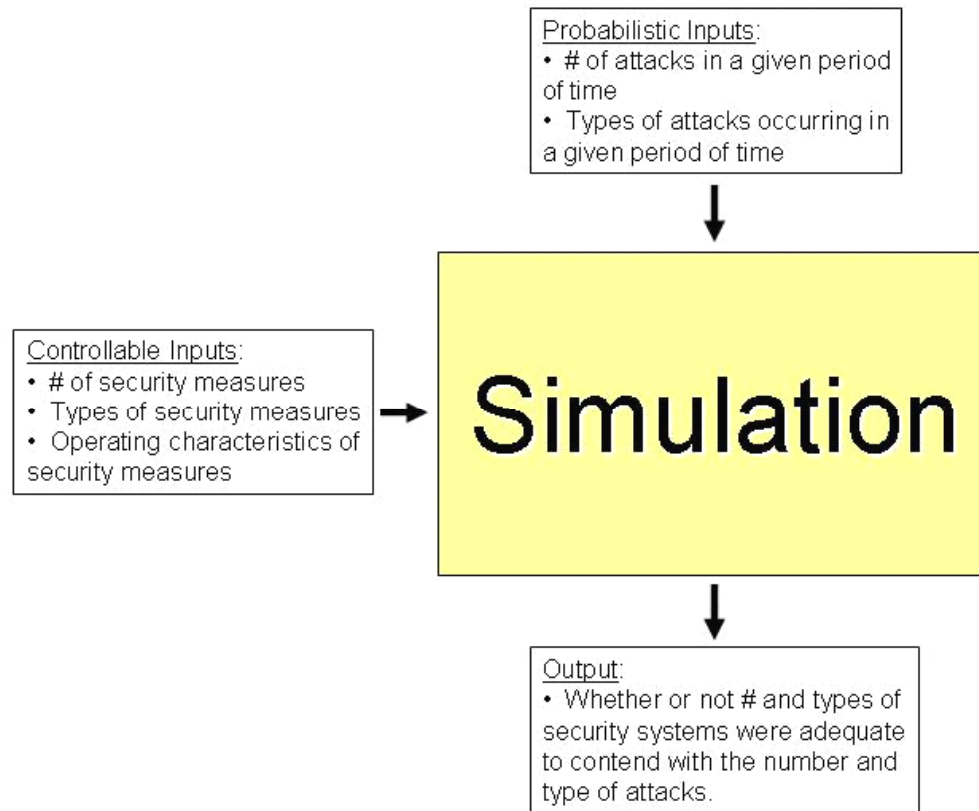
Probabilistic Inputs:
• # of attacks in a given period of time
• Types of attacks occurring in a given period of time

Controllable Inputs:
• # of security measures
• Types of security measures
• Operating characteristics of security measures

Simulation

Output:
• Whether or not # and types of security systems were adequate to contend with the number and type of attacks.